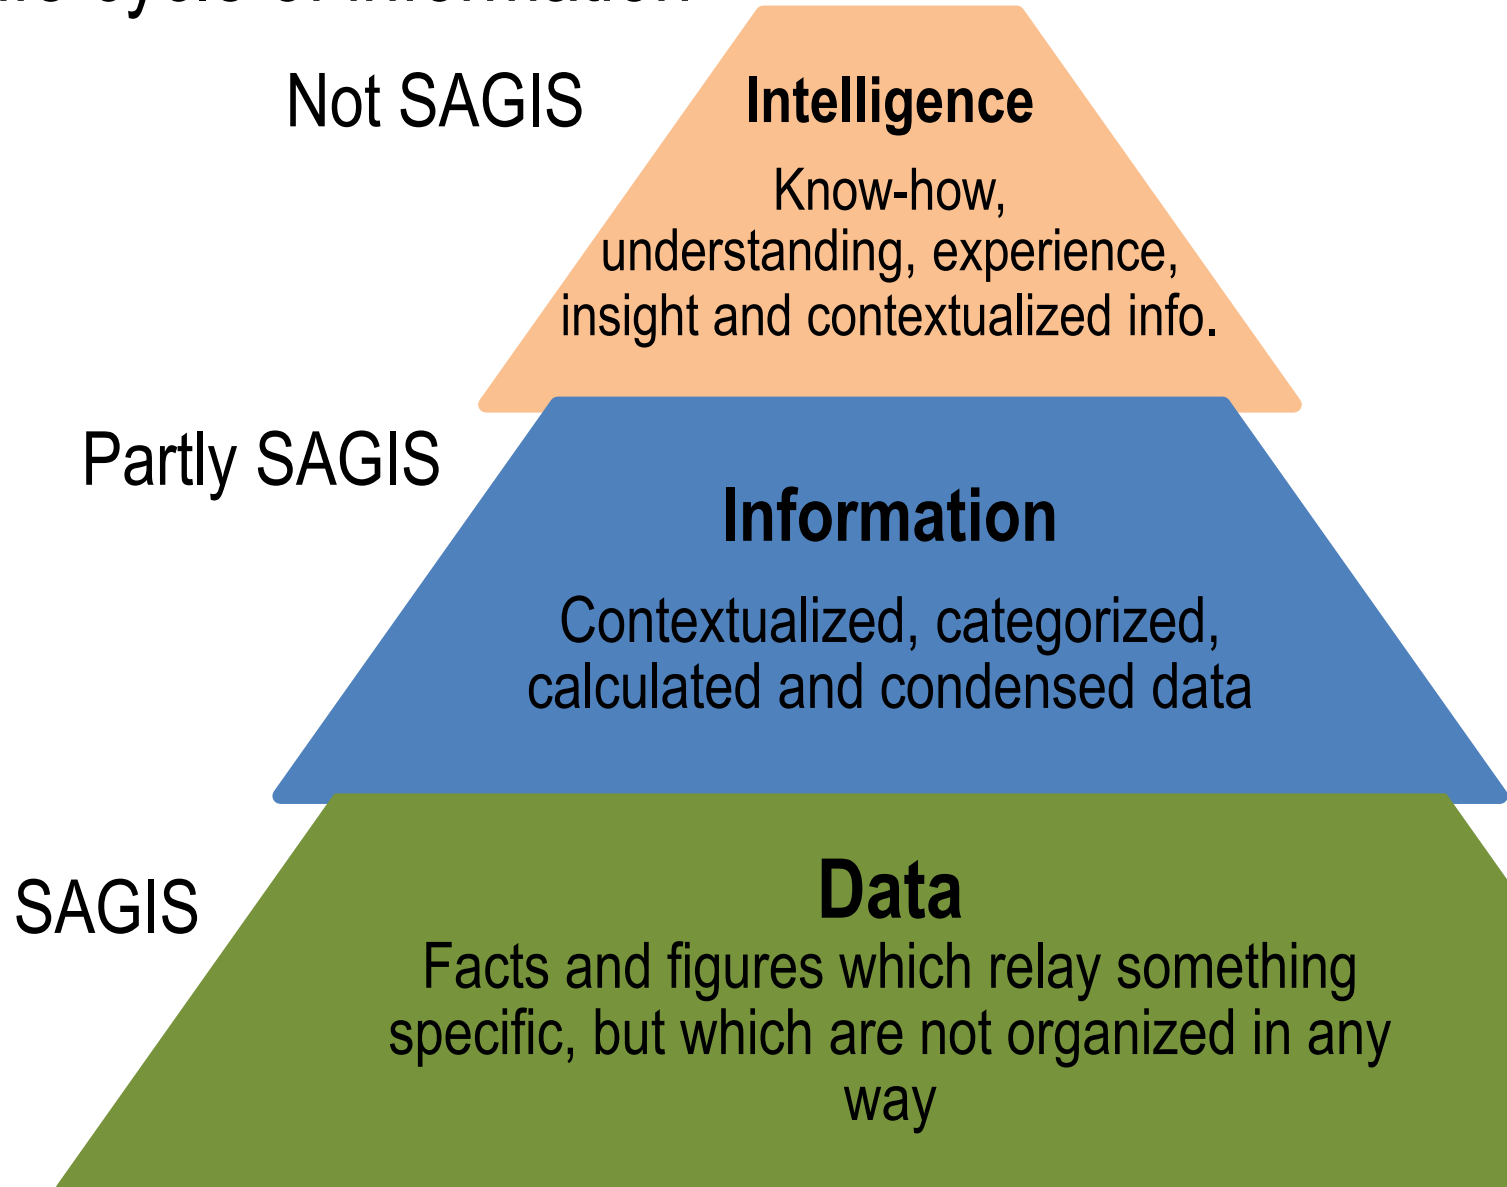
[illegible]

Not SAGIS

Intelligence

Know-how, understanding, experience, insight and contextualized info.

Partly SAGIS

Information

Contextualized, categorized, calculated and condensed data

SAGIS

Data

Facts and figures which relay something specific, but which are not organized in any way